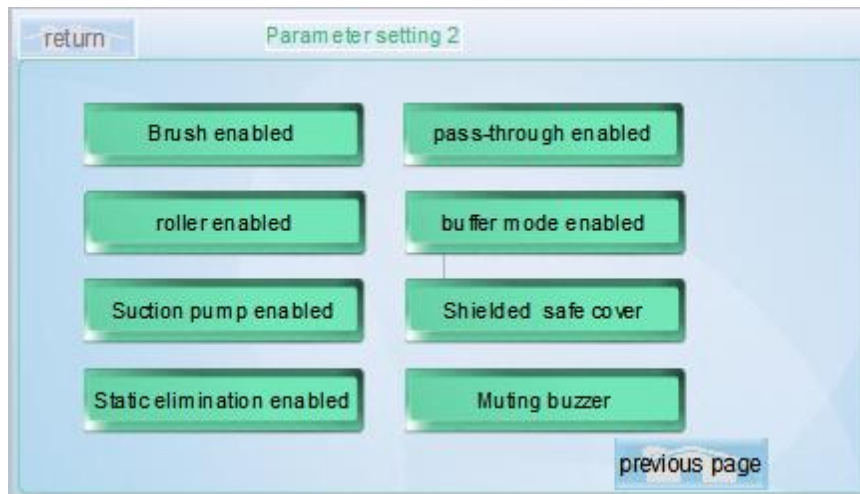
return

Parameter setting 2

Brush enabled

pass-through enabled

roller enabled

buffer mode enabled

Suction pump enabled

Shielded safe cover

Static elimination enabled

Muting buzzer

previous page